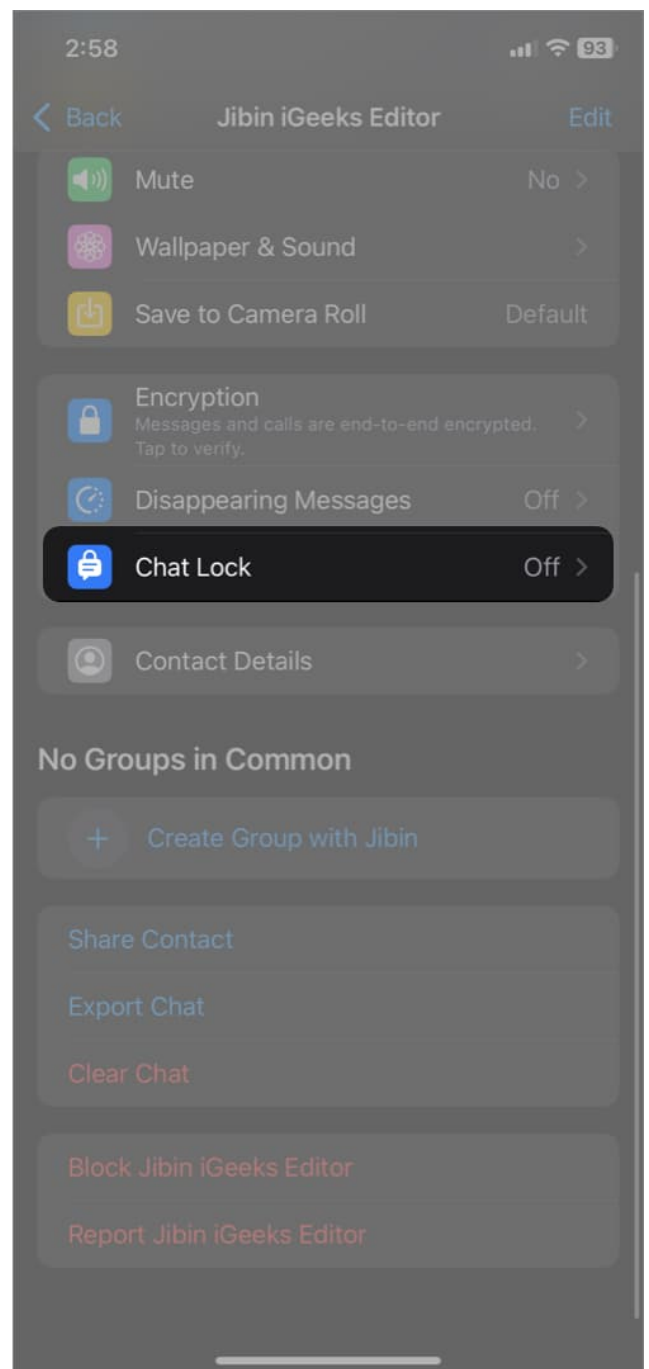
2:58

93

Back Jibin iGeeks Editor Edit

Mute No

Wallpaper & Sound

Save to Camera Roll Default

Encryption
Messages and calls are end-to-end encrypted. Tap to verify.

Disappearing Messages Off

Chat Lock Off

Contact Details

No Groups in Common

+ Create Group with Jibin

Share Contact

Export Chat

Clear Chat

Block Jibin iGeeks Editor

Report Jibin iGeeks Editor